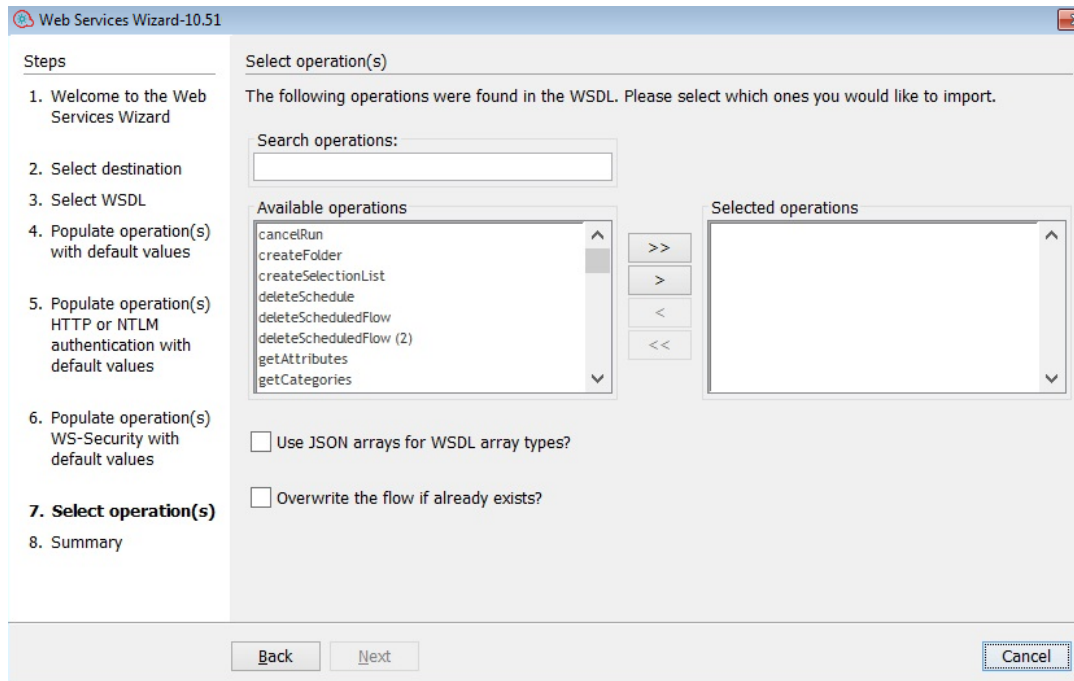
Web Services Wizard-10.51

Steps

1. Welcome to the Web Services Wizard
2. Select destination
3. Select WSDL
4. Populate operation(s) with default values
5. Populate operation(s) HTTP or NTLM authentication with default values
6. Populate operation(s) WS-Security with default values
7. Select operation(s)
8. Summary

Select operation(s)

The following operations were found in the WSDL. Please select which ones you would like to import.

Search operations:

Available operations

cancelRun
createFolder
createSelectionList
deleteSchedule
deleteScheduledFlow
deleteScheduledFlow (2)
getAttributes
getCategories

>>
>
<
<<

Selected operations

Use JSON arrays for WSDL array types?

Overwrite the flow if already exists?

Back
Next
Cancel